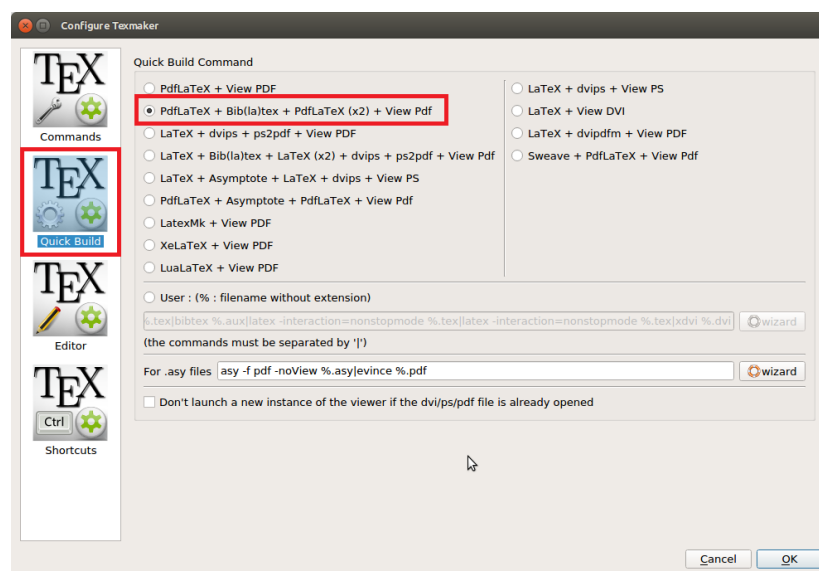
Configure Texmaker

TEX
Commands

TEX
Quick Build

TEX
Editor

TEX
Ctrl
Shortcuts

Quick Build Command

PdfLaTeX + View PDF
PdfLaTeX + Bib(la)tex + PdfLaTeX (x2) + View Pdf
LaTeX + dvips + ps2pdf + View PDF
LaTeX + Bib(la)tex + LaTeX (x2) + dvips + ps2pdf + View Pdf
LaTeX + Asymptote + LaTeX + dvips + View PS
PdfLaTeX + Asymptote + PdfLaTeX + View Pdf
LatexMk + View PDF
XeLaTeX + View PDF
LuaLaTeX + View PDF

LaTeX + dvips + View PS
LaTeX + View DVI
LaTeX + dvipdfm + View PDF
Sweave + PdfLaTeX + View Pdf

User : (% : filename without extension)
%.tex|bibtex %.aux|latex -interaction=nonstopmode %.tex|latex -interaction=nonstopmode %.tex|xdvi %.dvi
wizard
(the commands must be separated by '|')

For .asy files asy -f pdf -noView %.asy|evince %.pdf
wizard

Don't launch a new instance of the viewer if the dvi/ps/pdf file is already opened

Cancel
OK